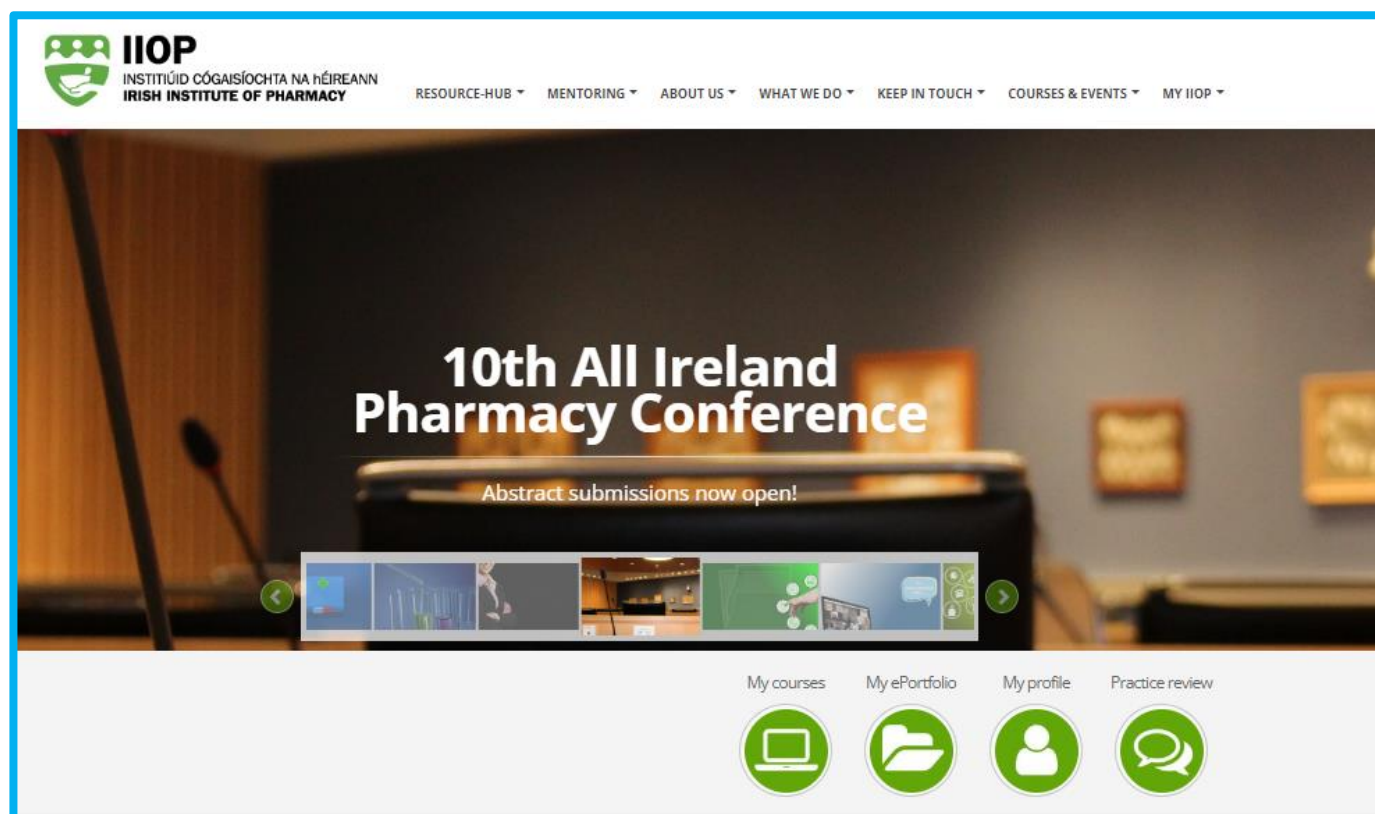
IIOP
INSTITIÚID CÓGAISÍOCHTA NA hÉIREANN
IRISH INSTITUTE OF PHARMACY

RESOURCE-HUB ▾ MENTORING ▾ ABOUT US ▾ WHAT WE DO ▾ KEEP IN TOUCH ▾ COURSES & EVENTS ▾ MY IIOP ▾

10th All Ireland Pharmacy Conference

Abstract submissions now open!

My courses
My ePortfolio
My profile
Practice review